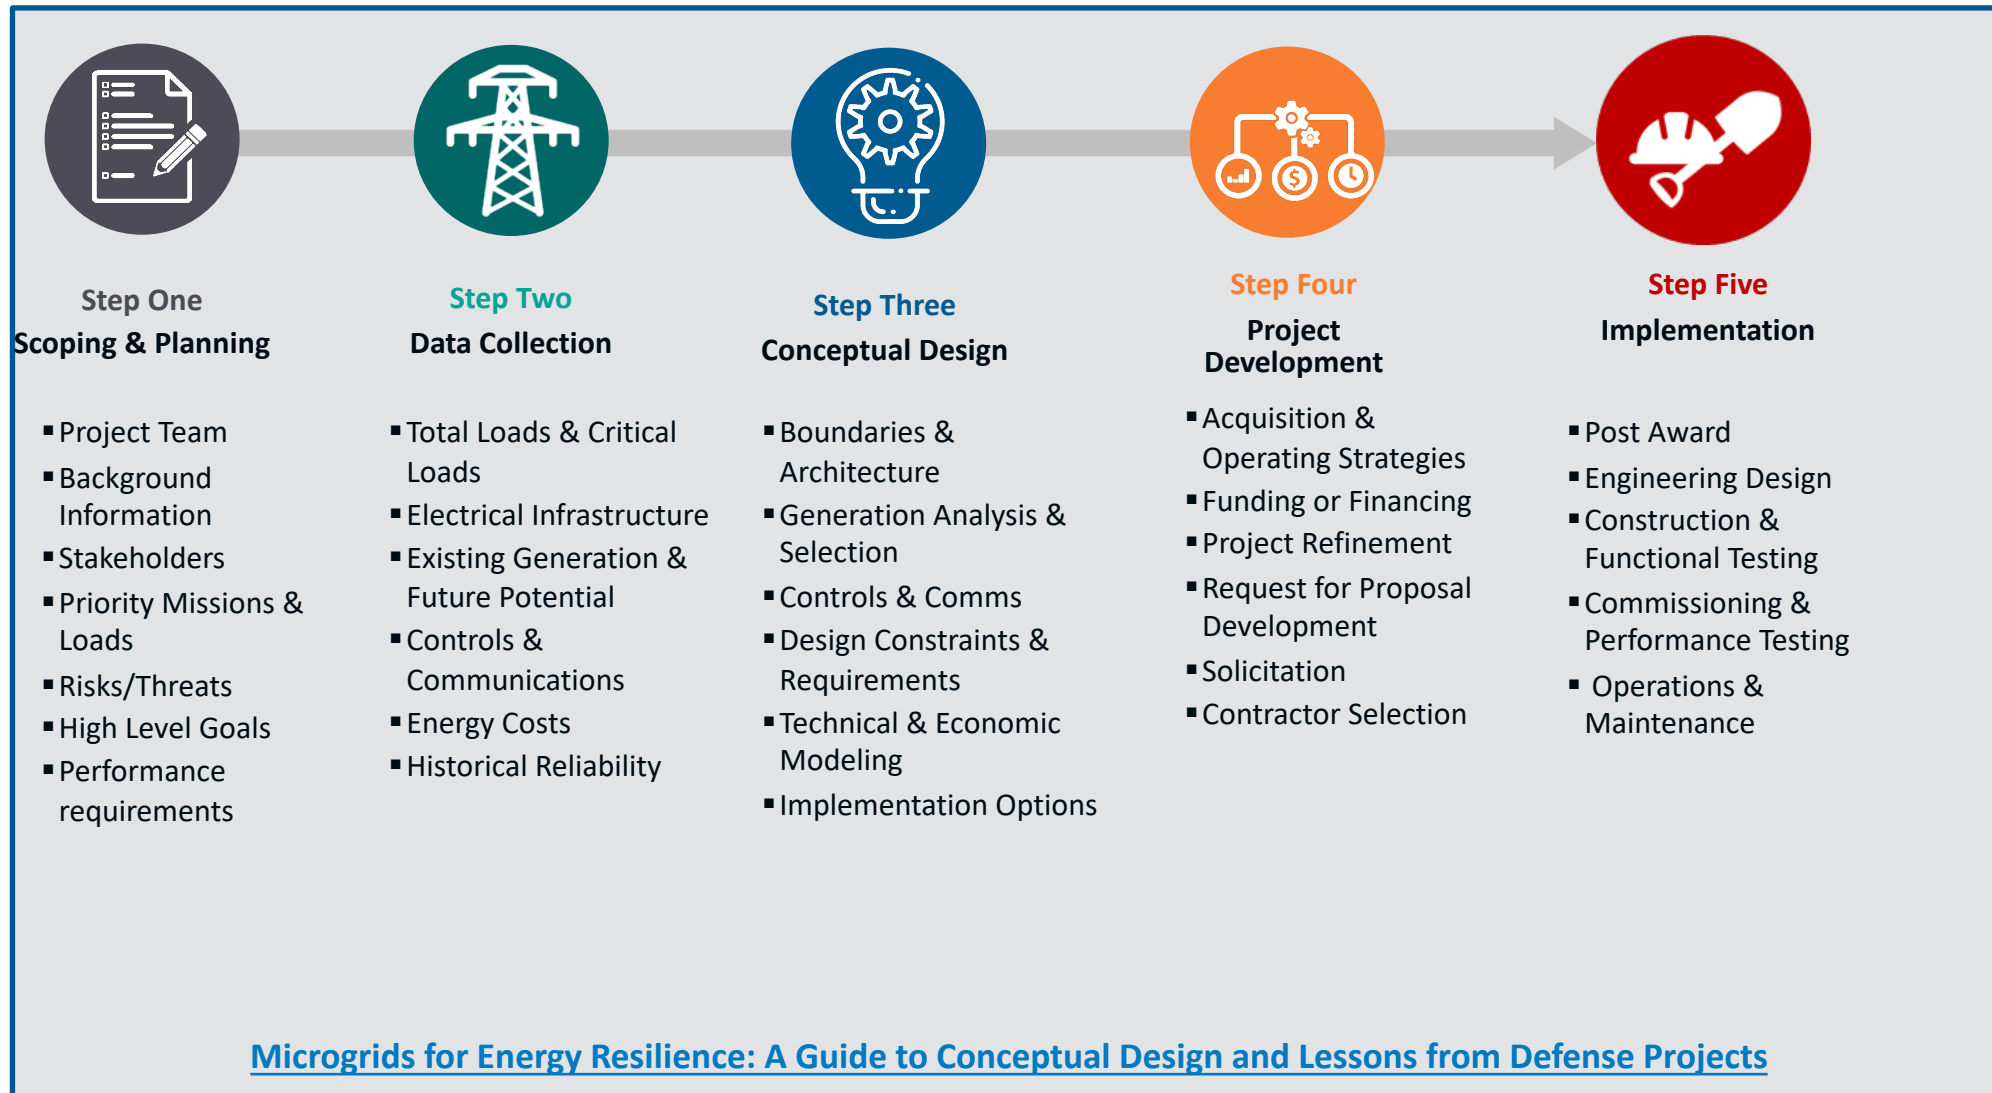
Step One
Scoping & Planning

- Project Team
- Background Information
- Stakeholders
- Priority Missions & Loads
- Risks/Threats
- High Level Goals
- Performance requirements

Step Two
Data Collection

- Total Loads & Critical Loads
- Electrical Infrastructure
- Existing Generation & Future Potential
- Controls & Communications
- Energy Costs
- Historical Reliability

Step Three
Conceptual Design

- Boundaries & Architecture
- Generation Analysis & Selection
- Controls & Comms
- Design Constraints & Requirements
- Technical & Economic Modeling
- Implementation Options

Step Four
Project Development

- Acquisition & Operating Strategies
- Funding or Financing
- Project Refinement
- Request for Proposal Development
- Solicitation
- Contractor Selection

Step Five
Implementation

- Post Award
- Engineering Design
- Construction & Functional Testing
- Commissioning & Performance Testing
- Operations & Maintenance

Microgrids for Energy Resilience: A Guide to Conceptual Design and Lessons from Defense Projects